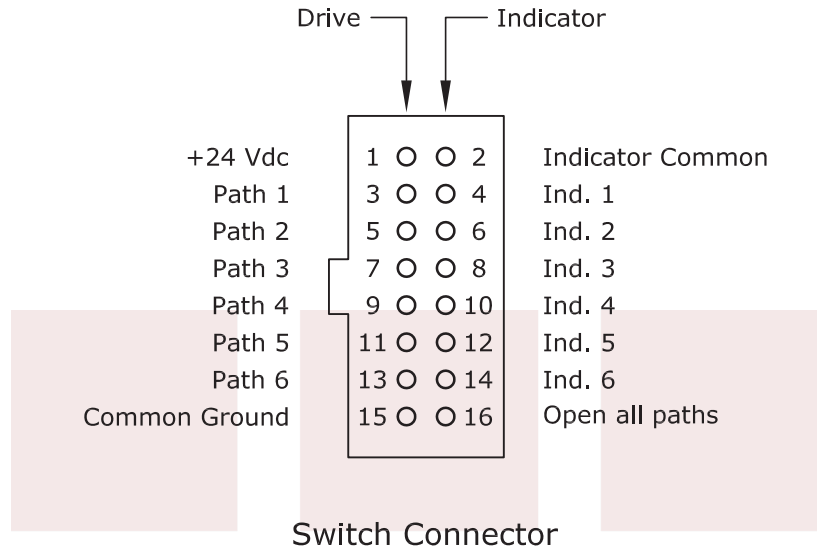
Drive Indicator

| | | | |
|---|---|---|---|
| +24 Vdc | 1 | 2 | Indicator Common |
| Path 1 | 3 | 4 | Ind. 1 |
| Path 2 | 5 | 6 | Ind. 2 |
| Path 3 | 7 | 8 | Ind. 3 |
| Path 4 | 9 | 10 | Ind. 4 |
| Path 5 | 11 | 12 | Ind. 5 |
| Path 6 | 13 | 14 | Ind. 6 |
| Common Ground | 15 | 16 | Open all paths |

Switch Connector